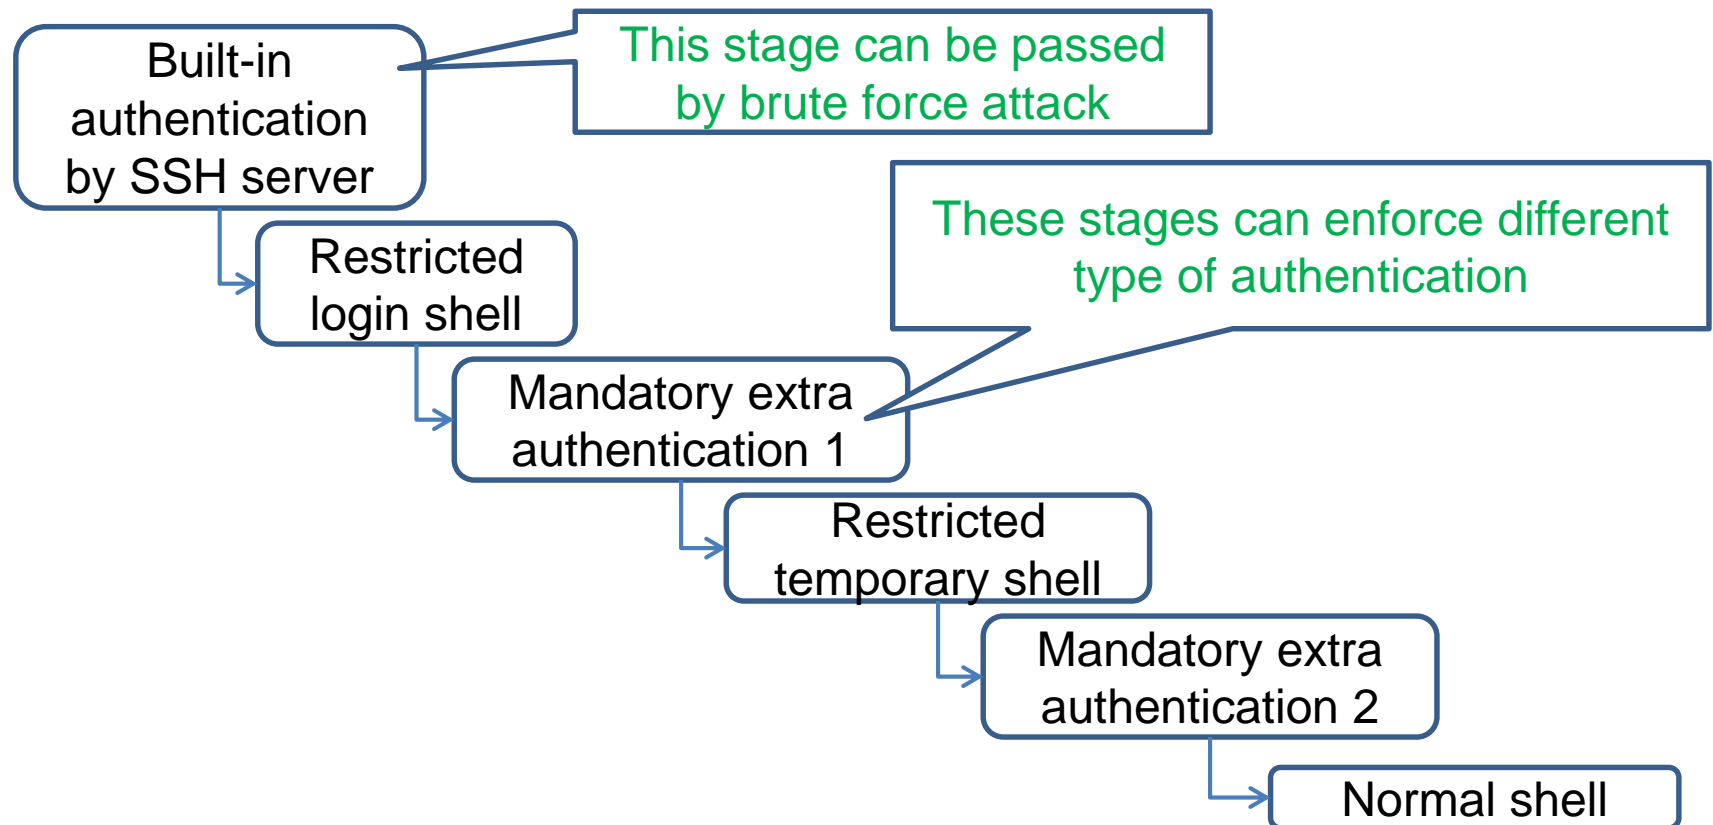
Built-in authentication by SSH server

This stage can be passed by brute force attack

Restricted login shell

These stages can enforce different type of authentication

Mandatory extra authentication 1

Restricted temporary shell

Mandatory extra authentication 2

Normal shell